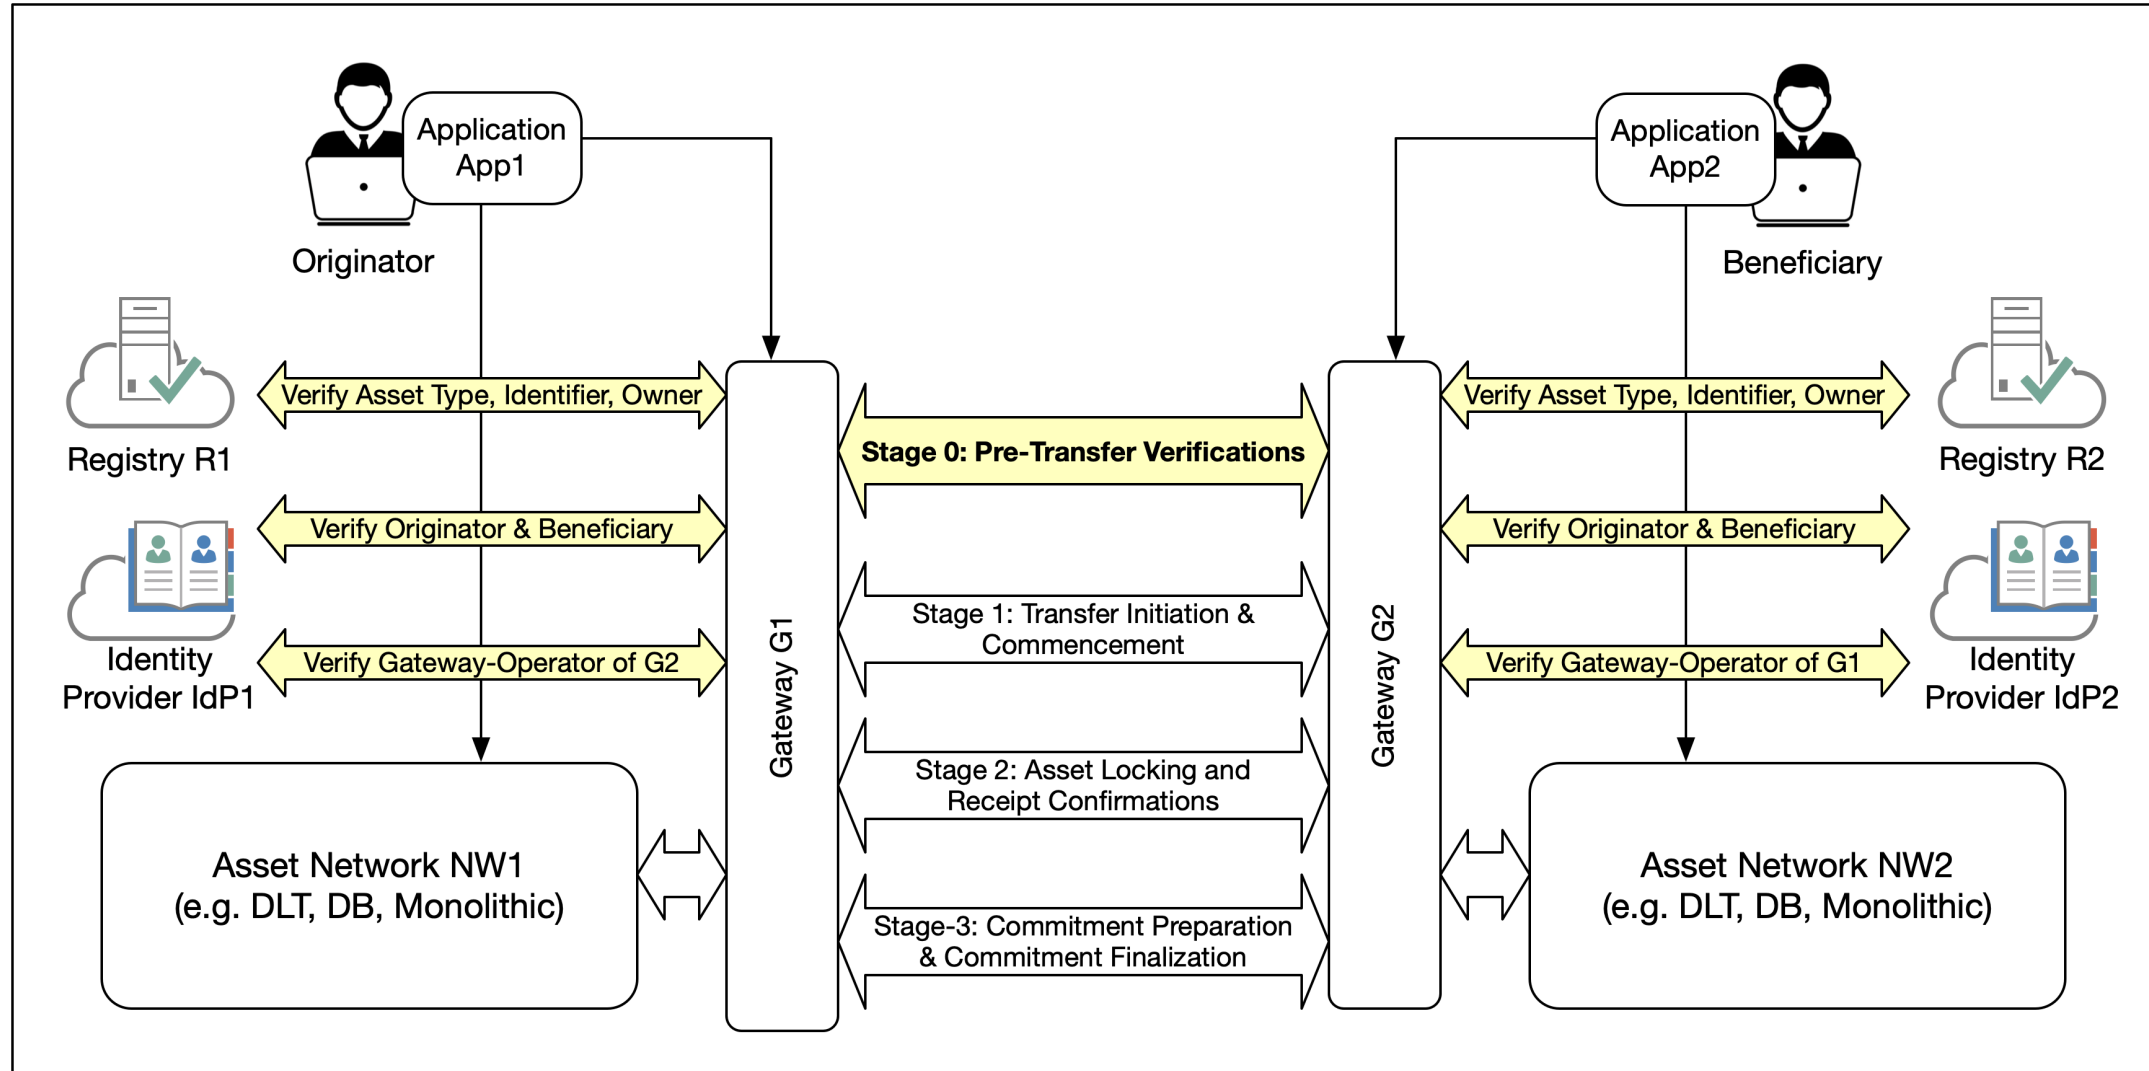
Application App1

Originator

Application App2

Beneficiary

Registry R1

Verify Asset Type, Identifier, Owner

Verify Originator & Beneficiary

Identity Provider IdP1

Verify Gateway-Operator of G2

Gateway G1

Stage 0: Pre-Transfer Verifications

Stage 1: Transfer Initiation & Commencement

Stage 2: Asset Locking and Receipt Confirmations

Stage-3: Commitment Preparation & Commitment Finalization

Gateway G2

Verify Asset Type, Identifier, Owner

Registry R2

Verify Originator & Beneficiary

Verify Gateway-Operator of G1

Identity Provider IdP2

Asset Network NW1 (e.g. DLT, DB, Monolithic)

Asset Network NW2 (e.g. DLT, DB, Monolithic)